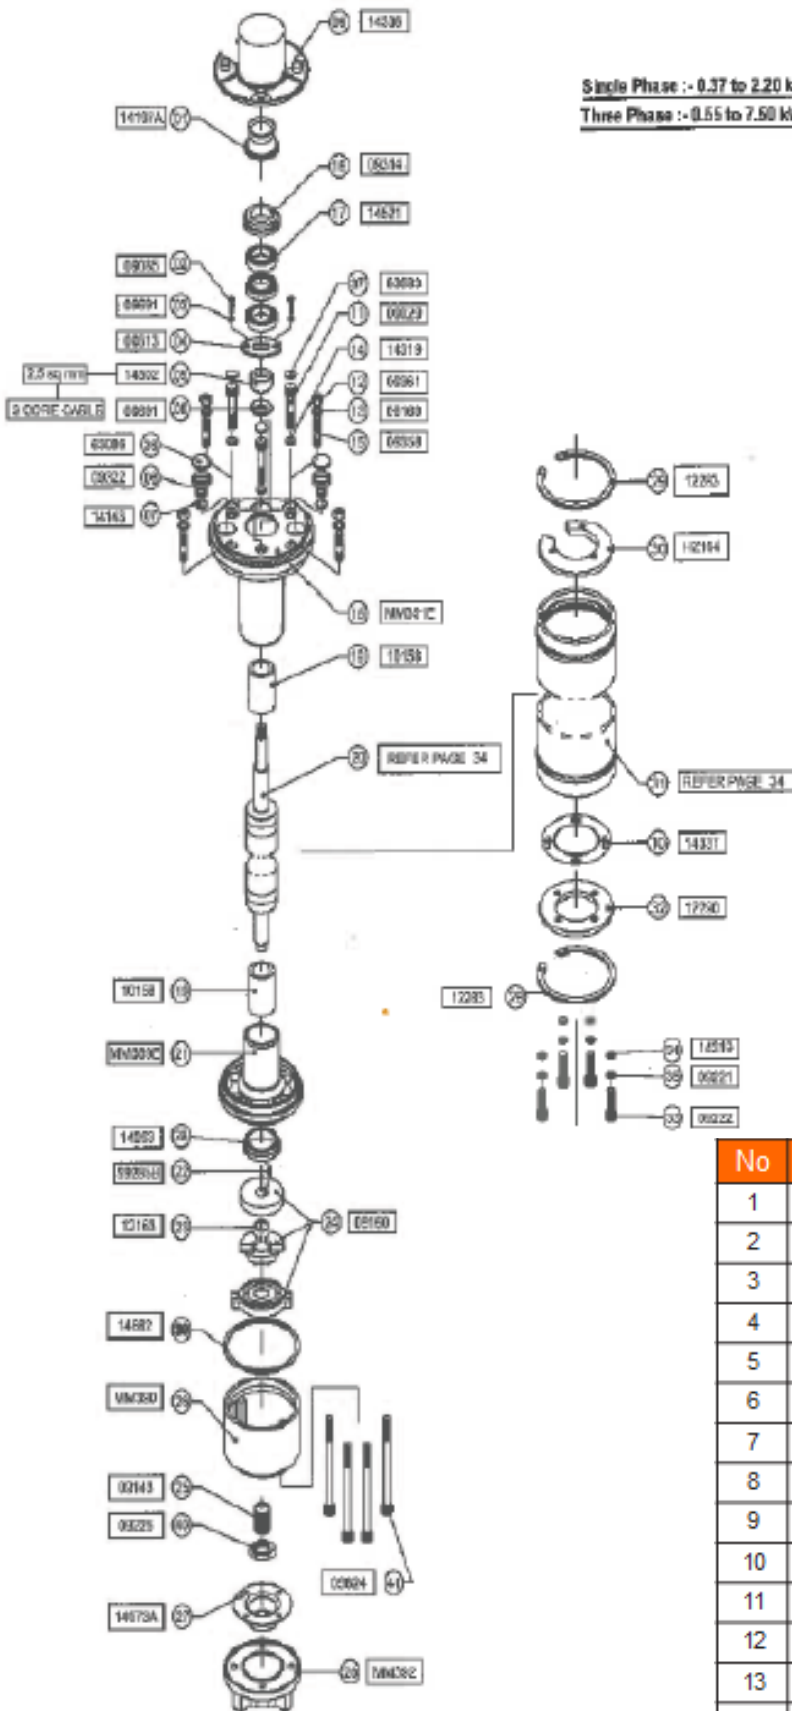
Single Phase :- 0.37 to 2.20 k
Three Phase :- 0.55 to 7.50 k

26 14306
14101A 01
16 08244
17 14621
08035 02
05094 05
08013 08
37 63095
11 08029
14 14319
12 08061
13 05169
15 08358
2.5 sq mm 14002 03
3 CORE CABLE 08091 26
63086 38
08322 04
14163 07
18 MM041C
19 10156
20 REFER PAGE 34
29 12283
30 H2164
31 REFER PAGE 34
10 14831
32 17290
12283 29
34 14619
35 08021
33 08222
10156 19
MM030C 21
14683 22
590803 23
13163 25
24 05160
14687 06
MM080 25
08143 23
08025 40
08024 41
14673A 27
28 MM082

| No |
|---|
| 1 |
| 2 |
| 3 |
| 4 |
| 5 |
| 6 |
| 7 |
| 8 |
| 9 |
| 10 |
| 11 |
| 12 |
| 13 |